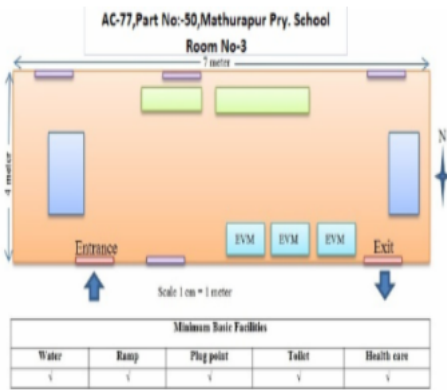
AC-77,Part No:-50,Mathurapur Pry. School
Room No-3

7 meter

4 meter

N

EVM EVM EVM

Entrance

Exit

Scale 1 cm = 1 meter

| Minimum Basic Facilities | | | | |
|---|---|---|---|---|
| Water | Ramp | Plug point | Toilet | Health care |
| √ | √ | √ | √ | √ |